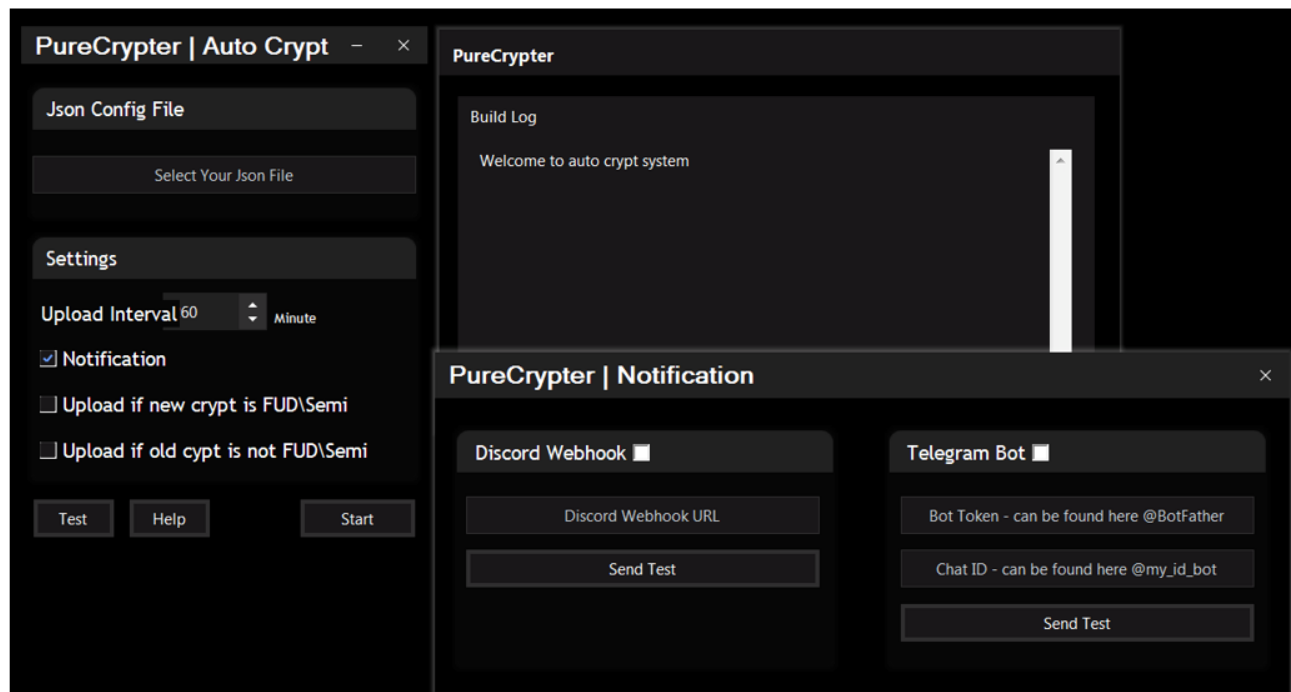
PureCrypter | Auto Crypt – ×

Json Config File

Select Your Json File

Settings

Upload Interval 60 Minute

Notification

Upload if new crypt is FUD\Semi

Upload if old cypt is not FUD\Semi

Test Help Start

PureCrypter

Build Log

Welcome to auto crypt system

PureCrypter | Notification ×

Discord Webhook

Discord Webhook URL

Send Test

Telegram Bot

Bot Token - can be found here @BotFather

Chat ID - can be found here @my_id_bot

Send Test